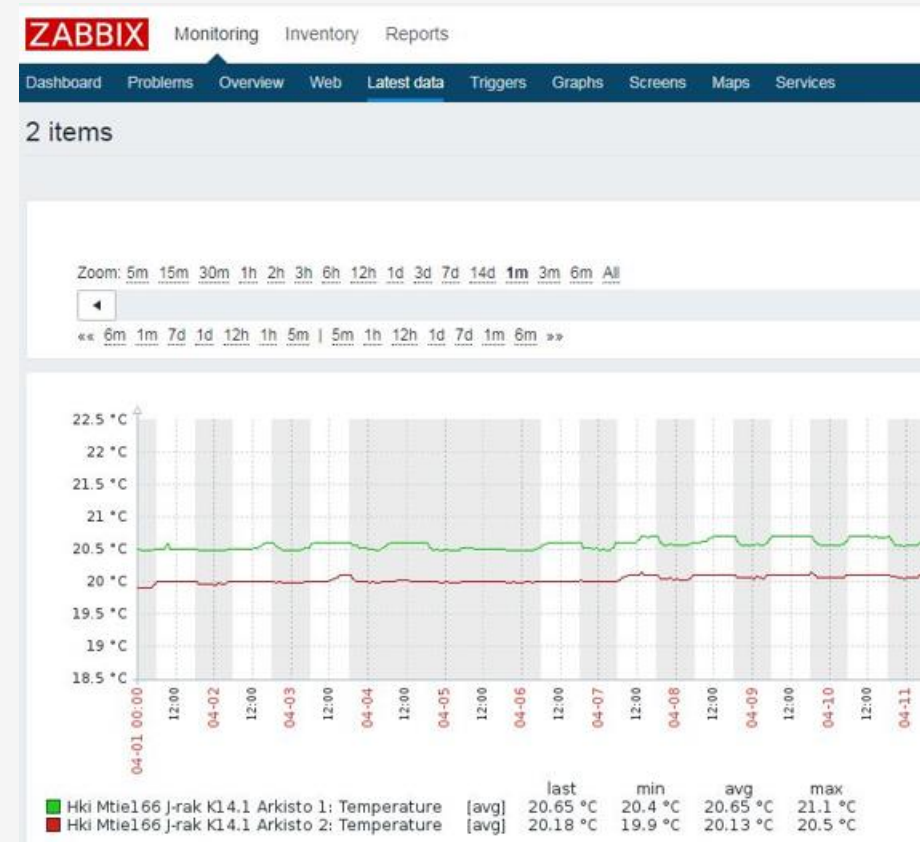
ZABBIX Monitoring Inventory Reports

Dashboard Problems Overview Web Latest data Triggers Graphs Screens Maps Services

2 items

Zoom: 5m 15m 30m 1h 2h 3h 6h 12h 1d 3d 7d 14d 1m 3m 6m All

«« 6m 1m 7d 1d 12h 1h 5m | 5m 1h 12h 1d 7d 1m 6m »»

22.5 °C
22 °C
21.5 °C
21 °C
20.5 °C
20 °C
19.5 °C
19 °C
18.5 °C

04-01 00:00 12:00 04-02 12:00 04-03 12:00 04-04 12:00 04-05 12:00 04-06 12:00 04-07 12:00 04-08 12:00 04-09 12:00 04-10 12:00 04-11

| | | last | min | avg | max |
|---|---|---|---|---|---|
| Hki Mtie166 J-rak K14.1 Arkisto 1: Temperature | [avg] | 20.65 °C | 20.4 °C | 20.65 °C | 21.1 °C |
| Hki Mtie166 J-rak K14.1 Arkisto 2: Temperature | [avg] | 20.18 °C | 19.9 °C | 20.13 °C | 20.5 °C |